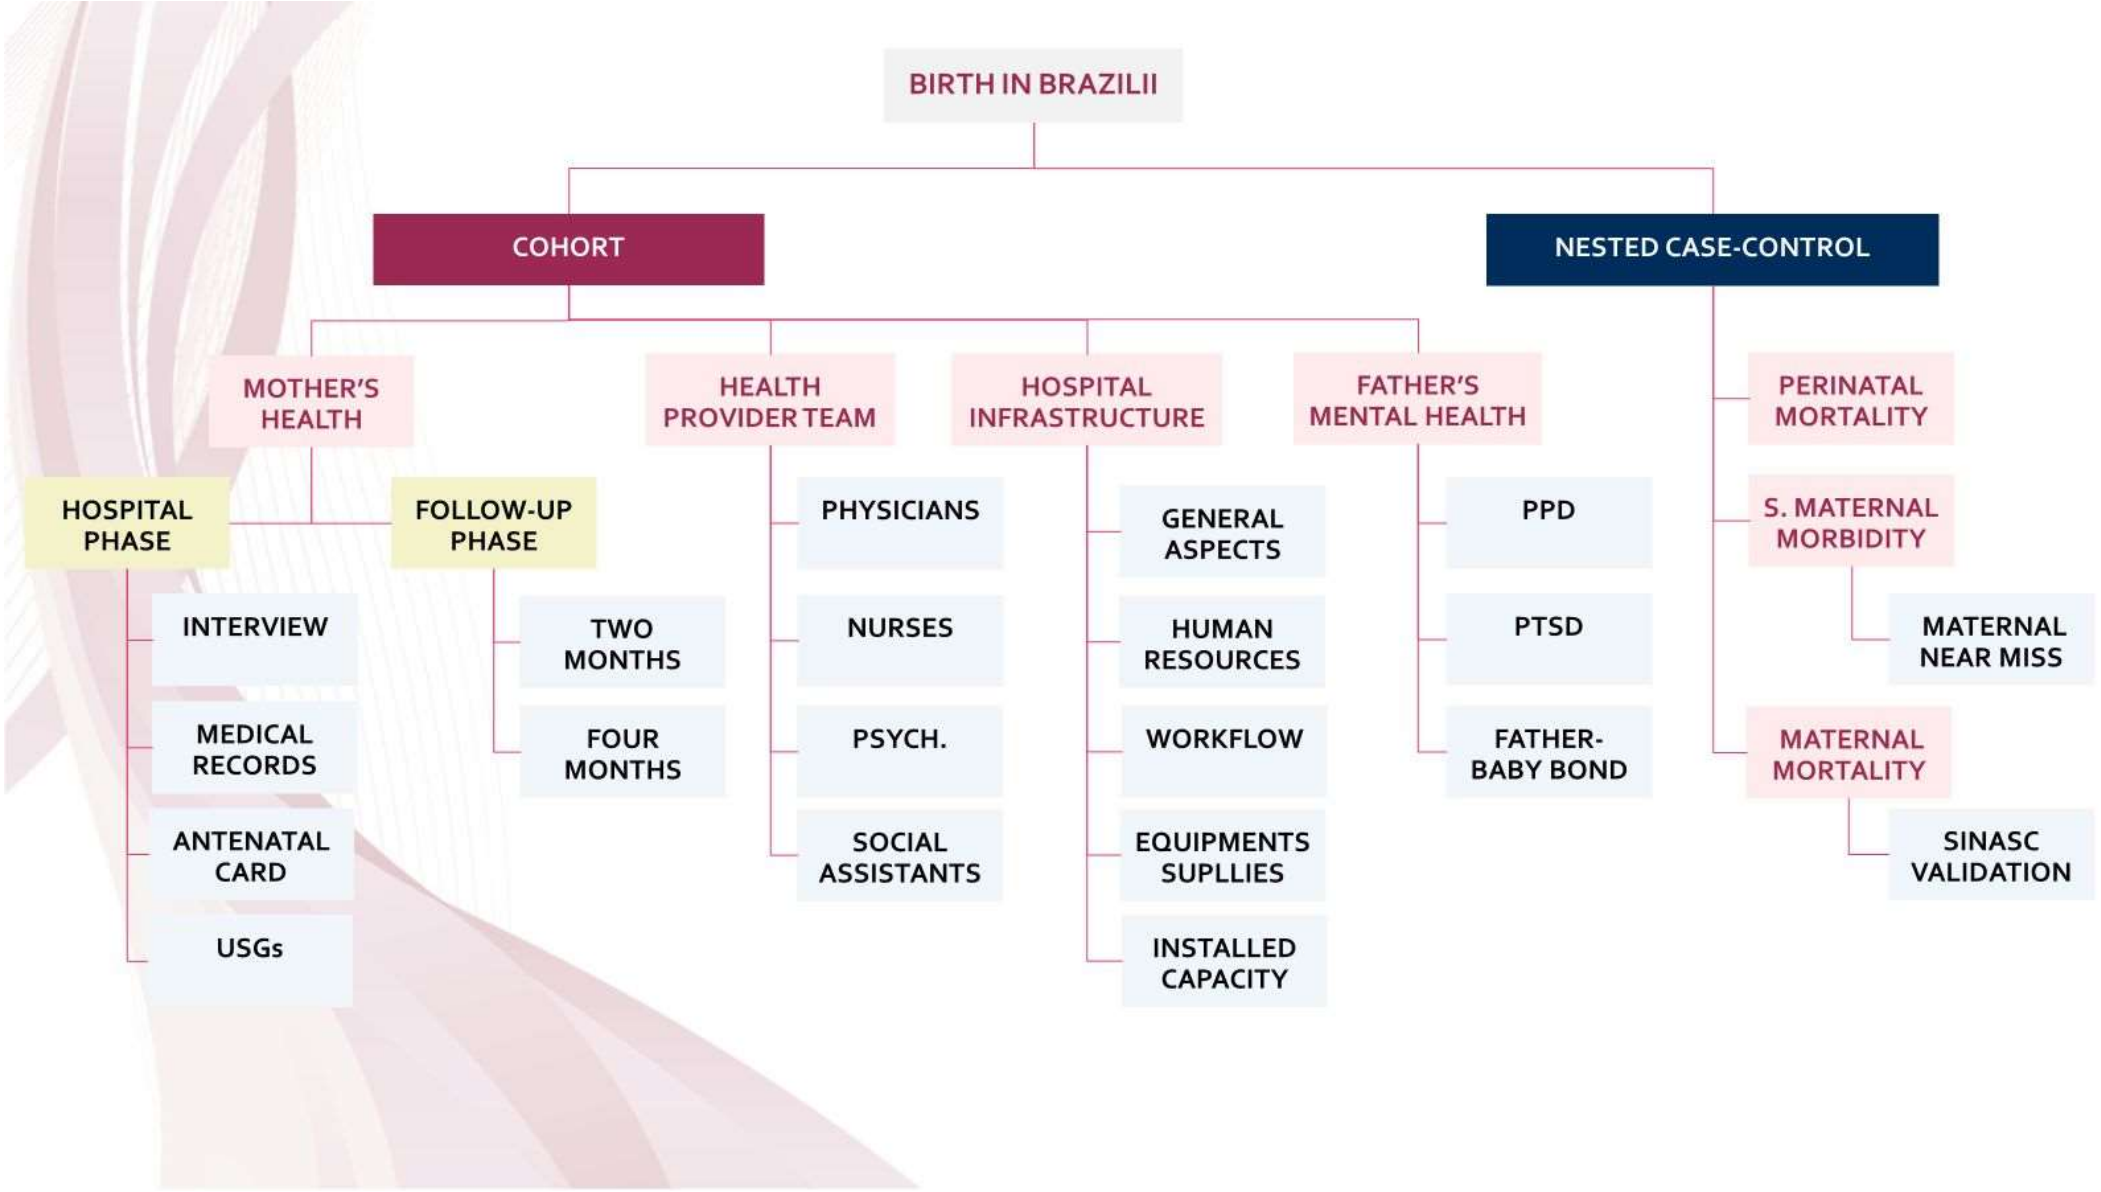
BIRTH IN BRAZILII

COHORT

NESTED CASE-CONTROL

MOTHER'S HEALTH

HEALTH PROVIDER TEAM

HOSPITAL INFRASTRUCTURE

FATHER'S MENTAL HEALTH

PERINATAL MORTALITY

HOSPITAL PHASE

FOLLOW-UP PHASE

PHYSICIANS

GENERAL ASPECTS

PPD

S. MATERNAL MORBIDITY

INTERVIEW

TWO MONTHS

NURSES

HUMAN RESOURCES

PTSD

MATERNAL NEAR MISS

MEDICAL RECORDS

FOUR MONTHS

PSYCH.

WORKFLOW

FATHER-BABY BOND

MATERNAL MORTALITY

ANTENATAL CARD

SOCIAL ASSISTANTS

EQUIPMENTS SUPLLIES

SINASC VALIDATION

USGs

INSTALLED CAPACITY